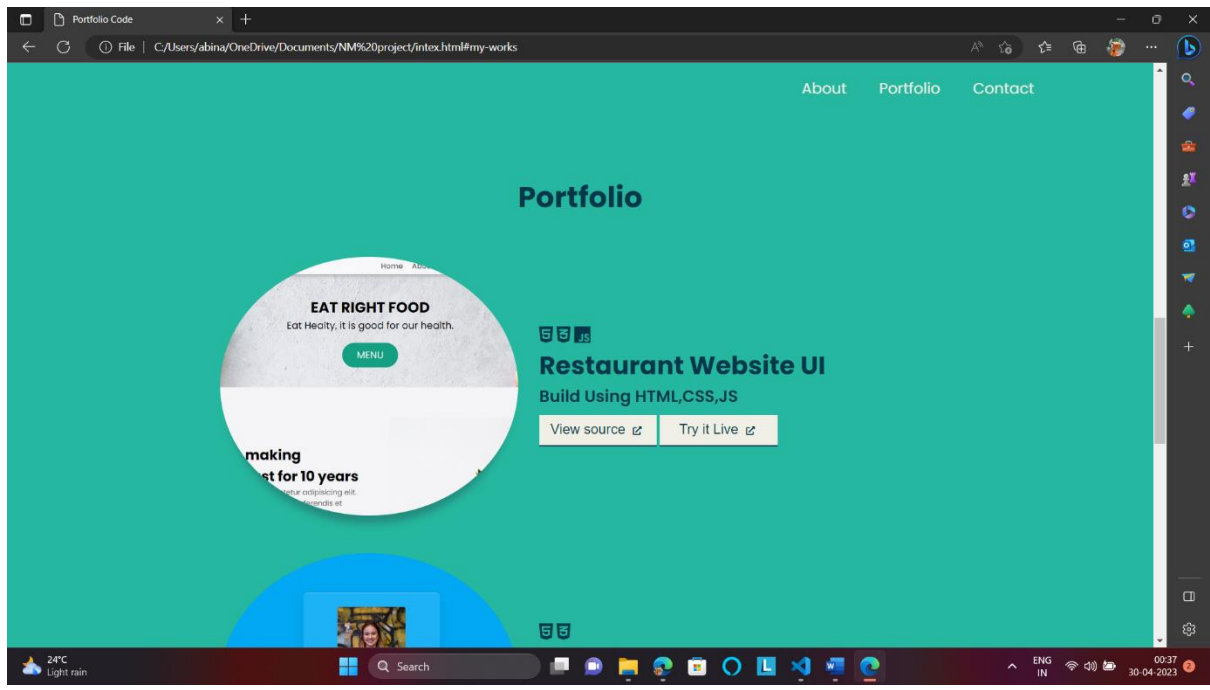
Portfolio Code

File | C:/Users/abina/OneDrive/Documents/NM%20project/intex.html#my-works

About Portfolio Contact

Portfolio

Home Abou

EAT RIGHT FOOD

Eat Healty, it is good for our health.

MENU

making

st for 10 years

tetur adipisicing elit.

rendis et

JS

Restaurant Website UI

Build Using HTML,CSS,JS

View source

Try it Live

24°C
Light rain

Search

ENG
IN

00:37
30-04-2023